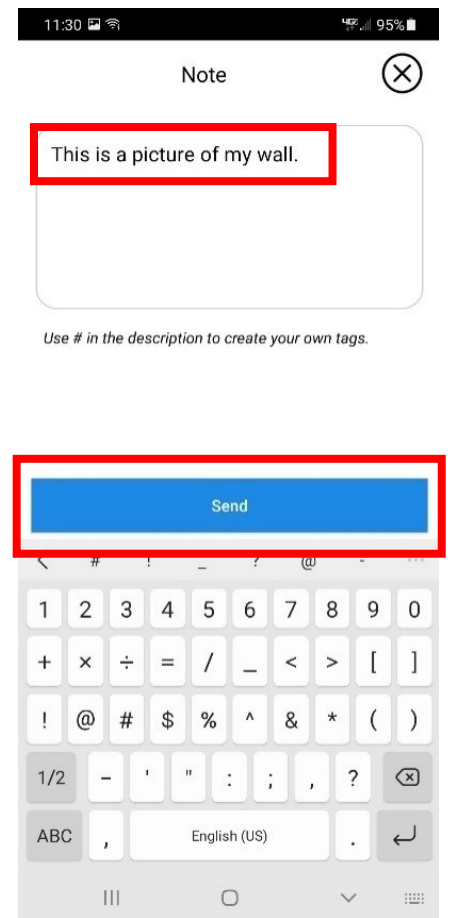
11:30 95%

Note

This is a picture of my wall.

Use # in the description to create your own tags.

Send

< # ! _ ? @ -

1 2 3 4 5 6 7 8 9 0

+ × ÷ = / _ < > [ ]

! @ # $ % ^ & * ( )

1/2 - ' " : ; , ?

ABC , English (US) .